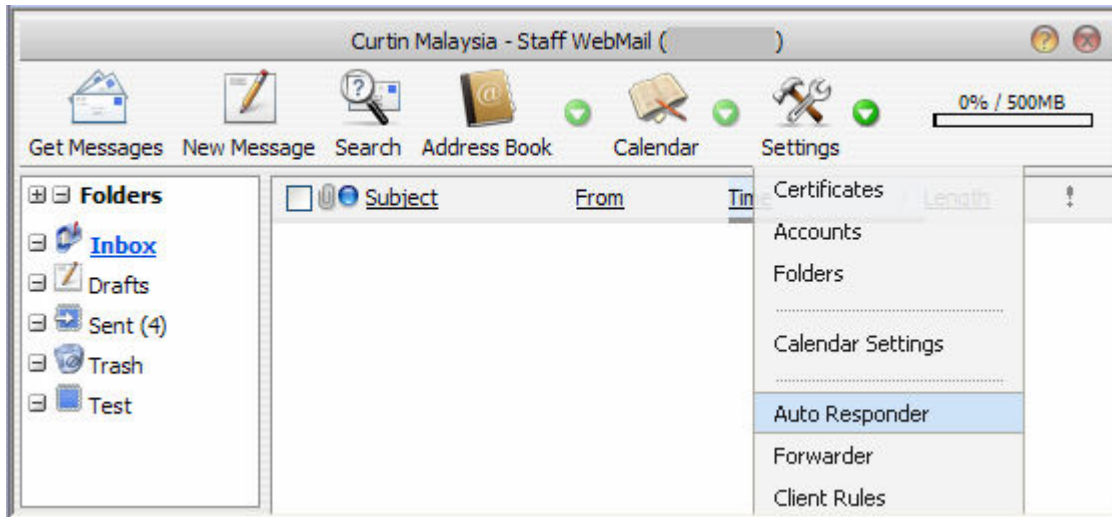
Curtin Malaysia - Staff WebMail ( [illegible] )

0% / 500MB

Get Messages New Message Search Address Book Calendar Settings

Folders

Inbox
Drafts
Sent (4)
Trash
Test

Subject From Tim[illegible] Length !

Certificates
Accounts
Folders
Calendar Settings
Auto Responder
Forwarder
Client Rules